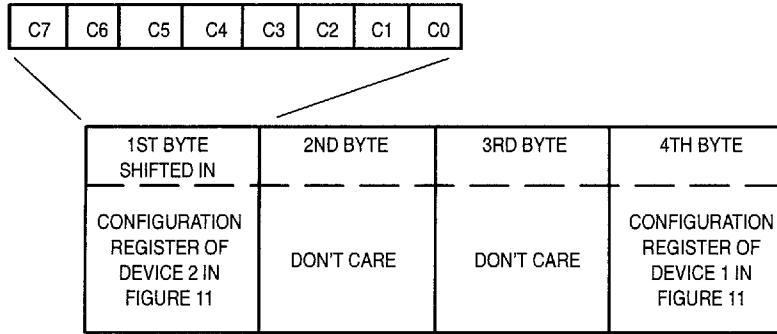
| C7 | C6 | C5 | C4 | C3 | C2 | C1 | C0 |
|---|---|---|---|---|---|---|---|

| 1ST BYTE SHIFTED IN | 2ND BYTE | 3RD BYTE | 4TH BYTE |
|---|---|---|---|
| CONFIGURATION REGISTER OF DEVICE 2 IN FIGURE 11 | DON'T CARE | DON'T CARE | CONFIGURATION REGISTER OF DEVICE 1 IN FIGURE 11 |